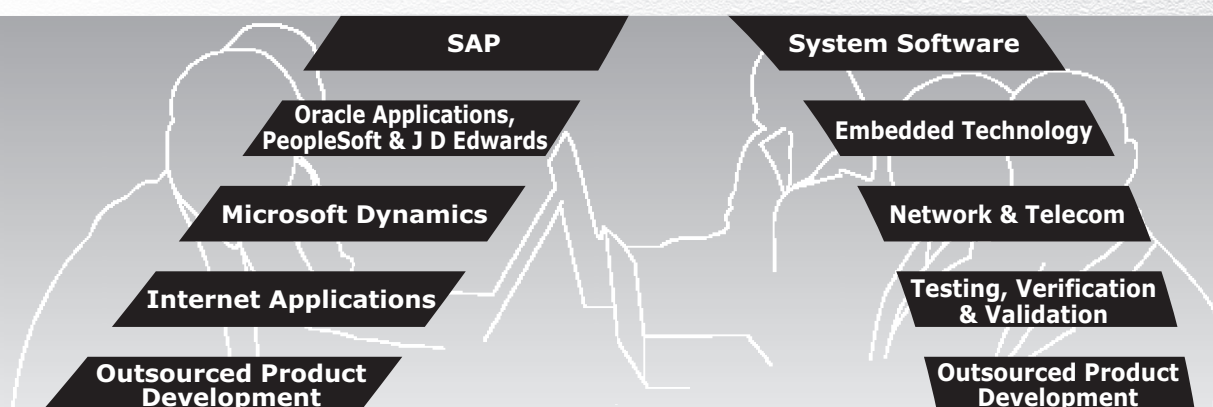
SAP

System Software

Oracle Applications, PeopleSoft & J D Edwards

Embedded Technology

Microsoft Dynamics

Network & Telecom

Internet Applications

Testing, Verification & Validation

Outsourced Product Development

Outsourced Product Development